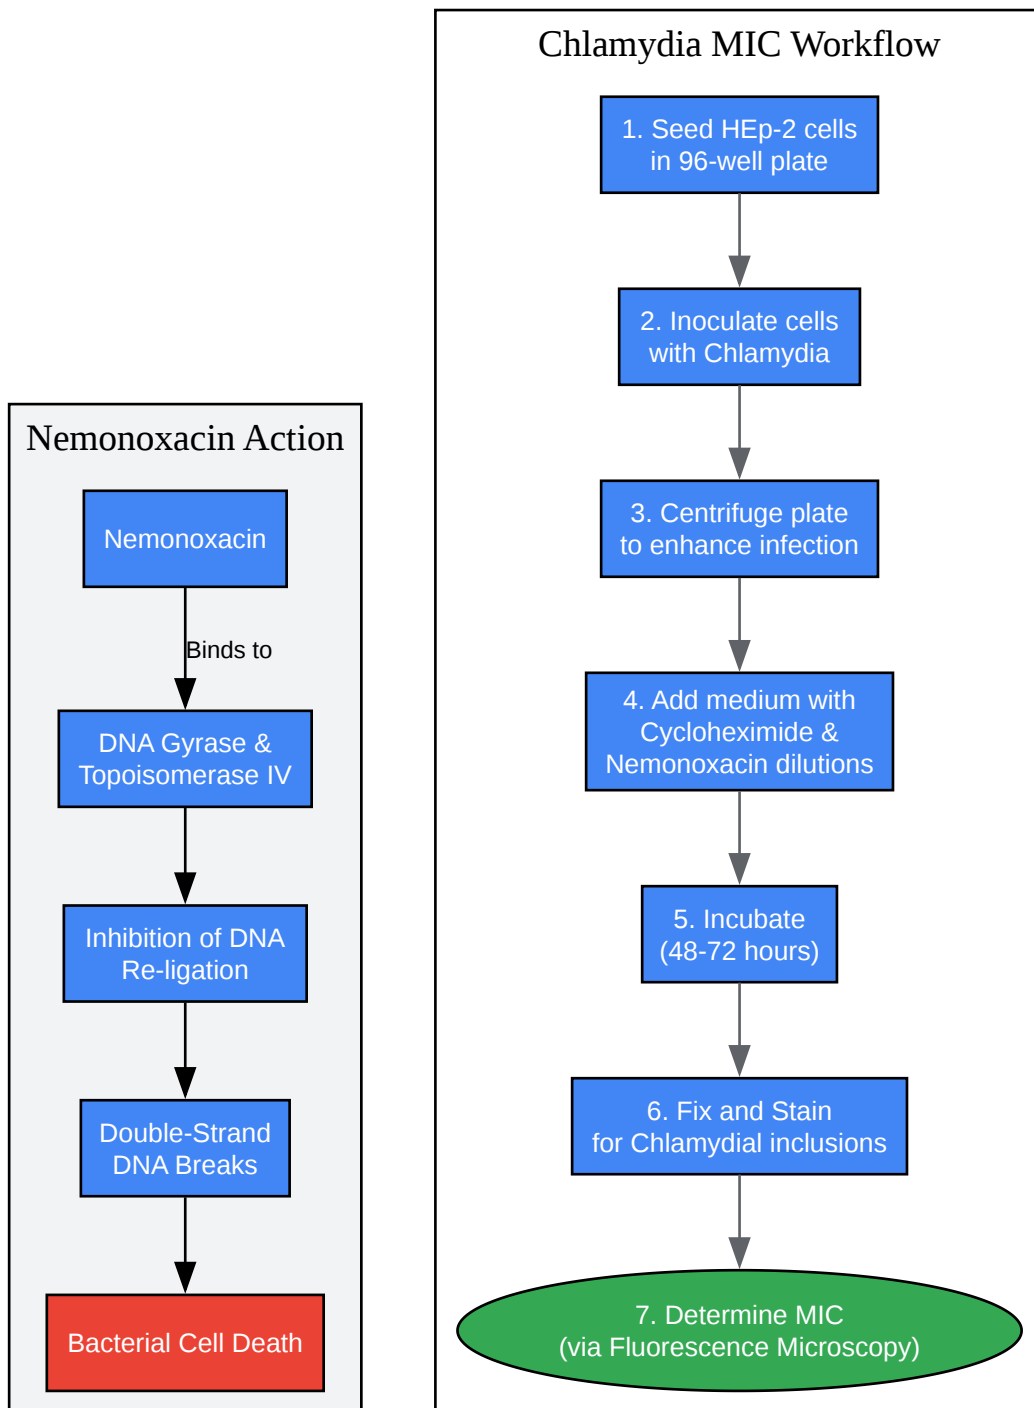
Nemonoxacin Action

Nemonoxacin

Binds to

DNA Gyrase & Topoisomerase IV

Inhibition of DNA Re-ligation

Double-Strand DNA Breaks

Bacterial Cell Death

Chlamydia MIC Workflow

1. Seed HEp-2 cells in 96-well plate

2. Inoculate cells with Chlamydia

3. Centrifuge plate to enhance infection

4. Add medium with Cycloheximide & Nemonoxacin dilutions

5. Incubate (48-72 hours)

6. Fix and Stain for Chlamydial inclusions

7. Determine MIC (via Fluorescence Microscopy)